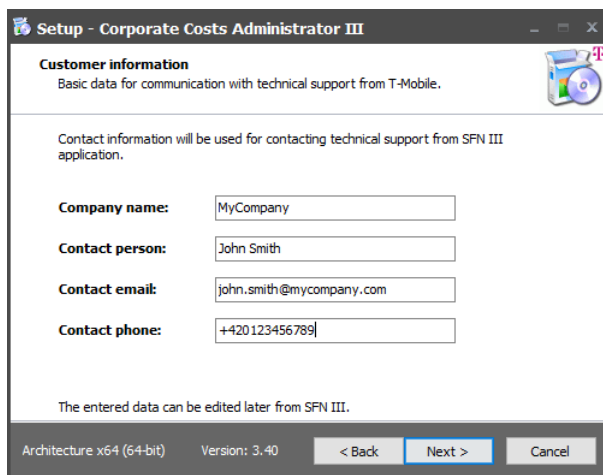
Setup - Corporate Costs Administrator III

Customer information
Basic data for communication with technical support from T-Mobile.

Contact information will be used for contacting technical support from SFN III application.

| | |
|---|---|
| **Company name:** | MyCompany |
| **Contact person:** | John Smith |
| **Contact email:** | john.smith@mycompany.com |
| **Contact phone:** | +420123456789 |

The entered data can be edited later from SFN III.

Architecture x64 (64-bit) Version: 3.40 < Back Next > Cancel